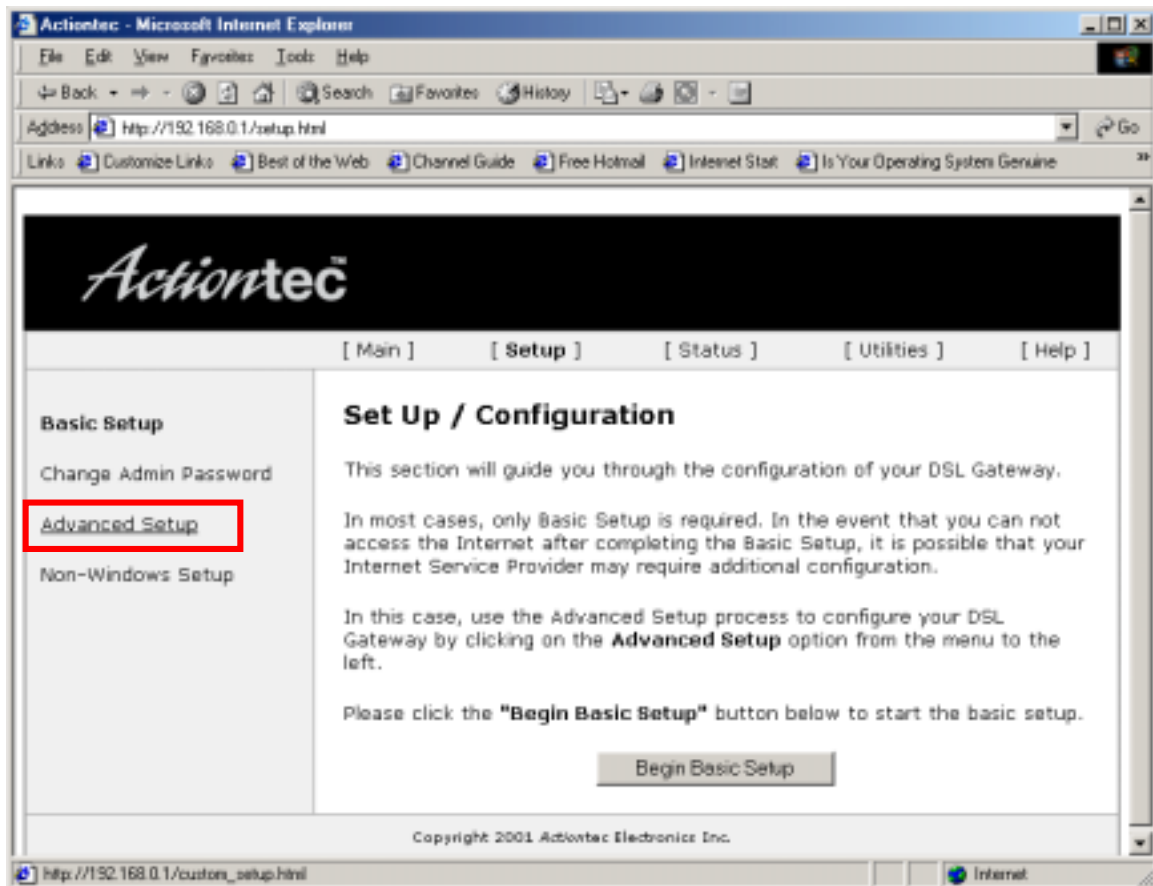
Actiontec - Microsoft Internet Explorer

File Edit View Favorites Tools Help

Back Search Favorites History

Address http://192.168.0.1/setup.html Go

Links Customize Links Best of the Web Channel Guide Free Hotmail Internet Start Is Your Operating System Genuine

Actiontec

[ Main ] [ Setup ] [ Status ] [ Utilities ] [ Help ]

Basic Setup

Change Admin Password

Advanced Setup

Non-Windows Setup

Set Up / Configuration

This section will guide you through the configuration of your DSL Gateway.

In most cases, only Basic Setup is required. In the event that you can not access the Internet after completing the Basic Setup, it is possible that your Internet Service Provider may require additional configuration.

In this case, use the Advanced Setup process to configure your DSL Gateway by clicking on the **Advanced Setup** option from the menu to the left.

Please click the **"Begin Basic Setup"** button below to start the basic setup.

Begin Basic Setup

Copyright 2001 Actiontec Electronics Inc.

http://192.168.0.1/custom_setup.html

Internet